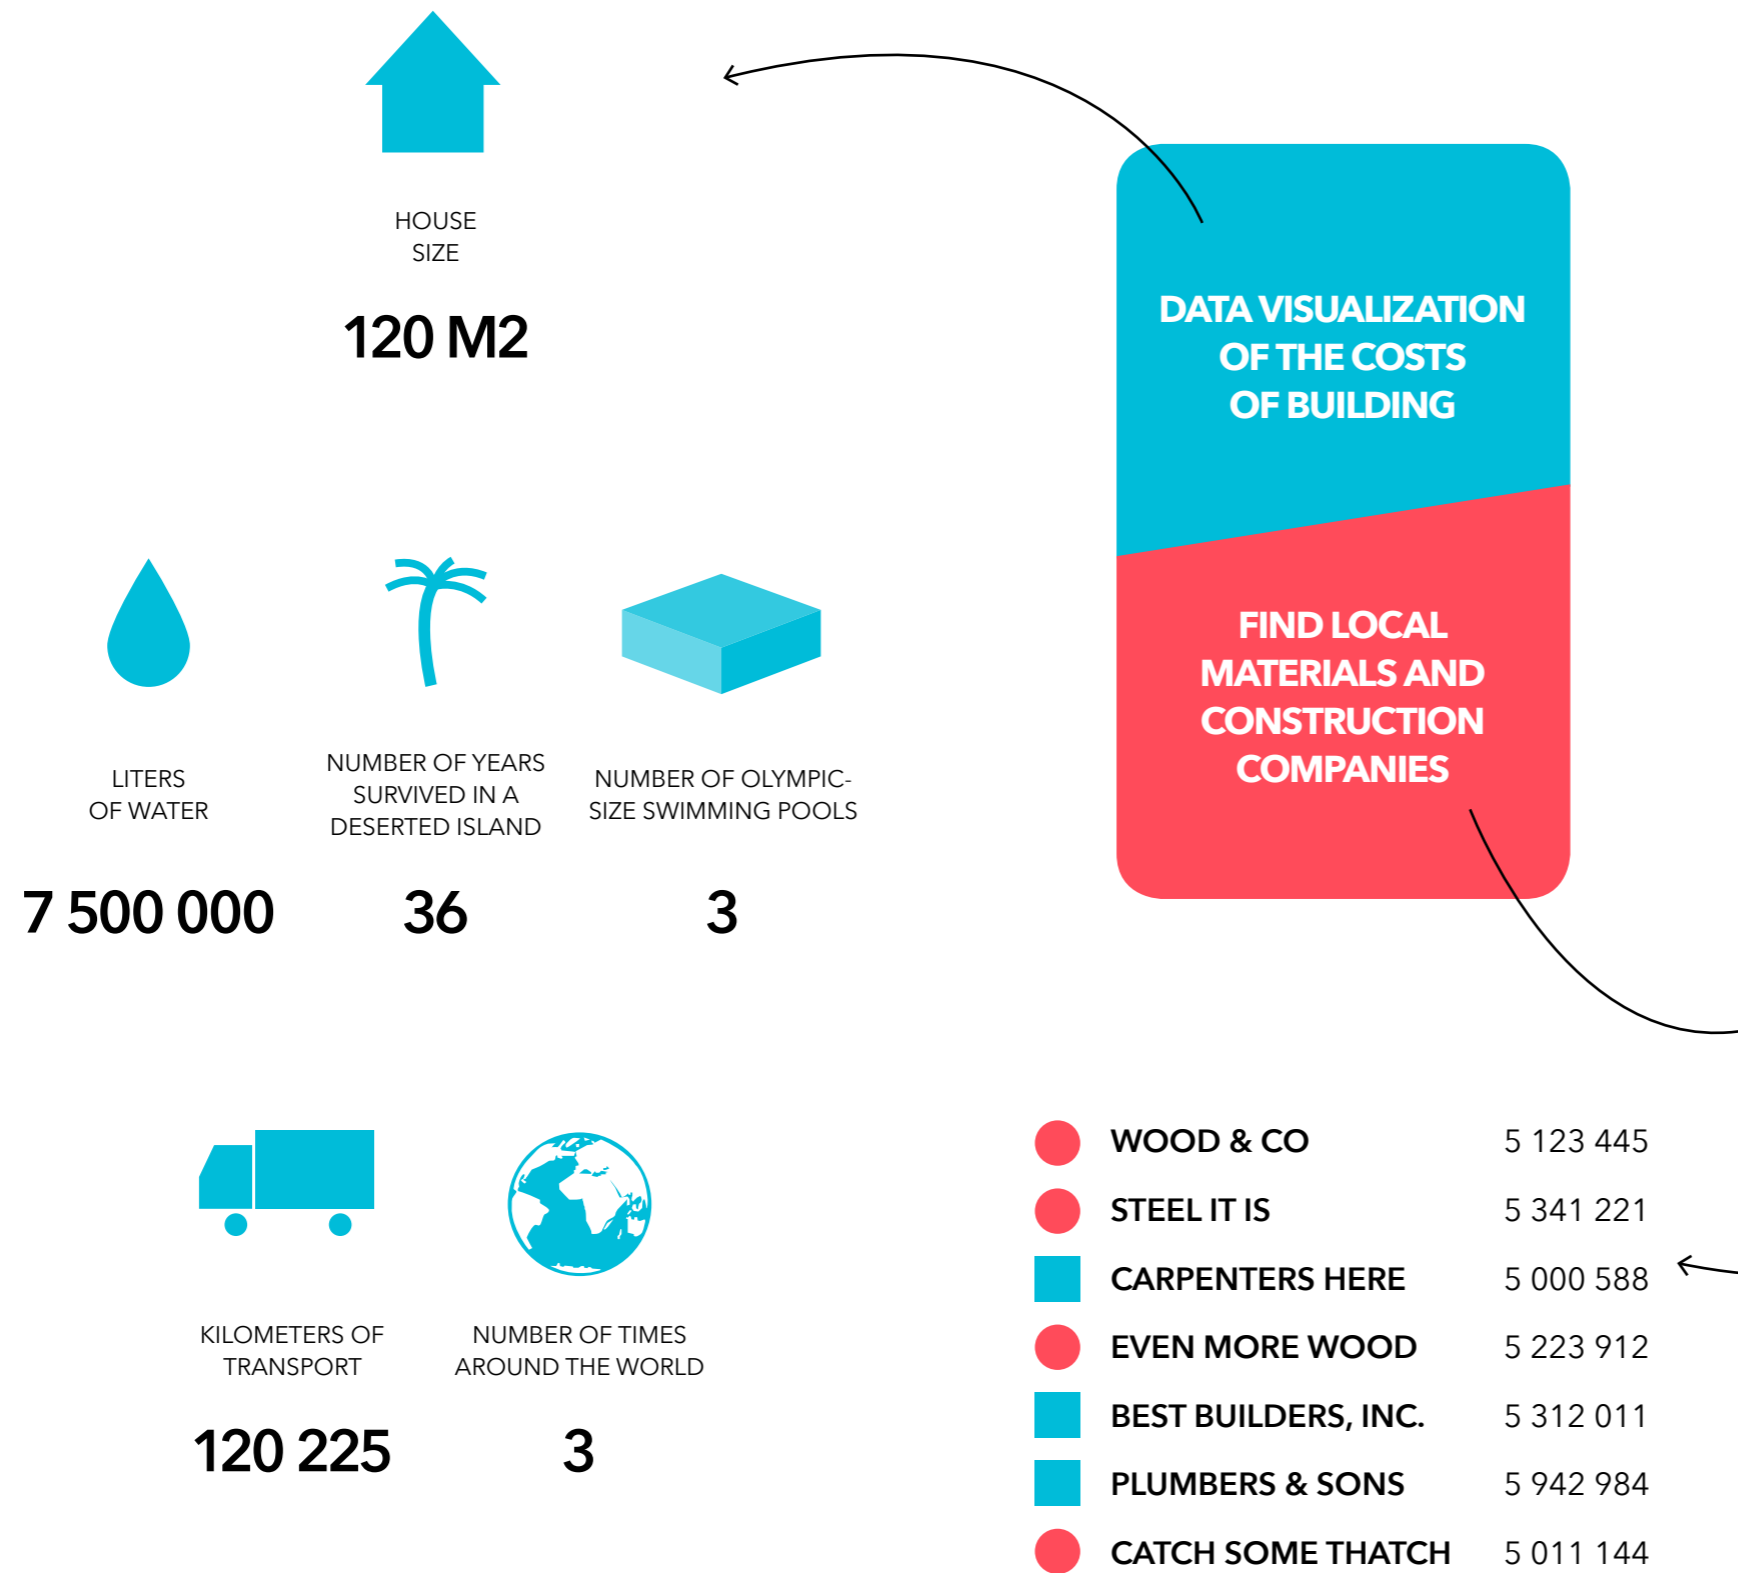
HOUSE SIZE

120 M2

DATA VISUALIZATION OF THE COSTS OF BUILDING

FIND LOCAL MATERIALS AND CONSTRUCTION COMPANIES

LITERS OF WATER

7 500 000

NUMBER OF YEARS SURVIVED IN A DESERTED ISLAND

36

NUMBER OF OLYMPIC-SIZE SWIMMING POOLS

3

KILOMETERS OF TRANSPORT

120 225

NUMBER OF TIMES AROUND THE WORLD

3

| | | |
|---|---|---|
| ● | WOOD & CO | 5 123 445 |
| ● | STEEL IT IS | 5 341 221 |
| ■ | CARPENTERS HERE | 5 000 588 |
| ● | EVEN MORE WOOD | 5 223 912 |
| ■ | BEST BUILDERS, INC. | 5 312 011 |
| ■ | PLUMBERS & SONS | 5 942 984 |
| ● | CATCH SOME THATCH | 5 011 144 |